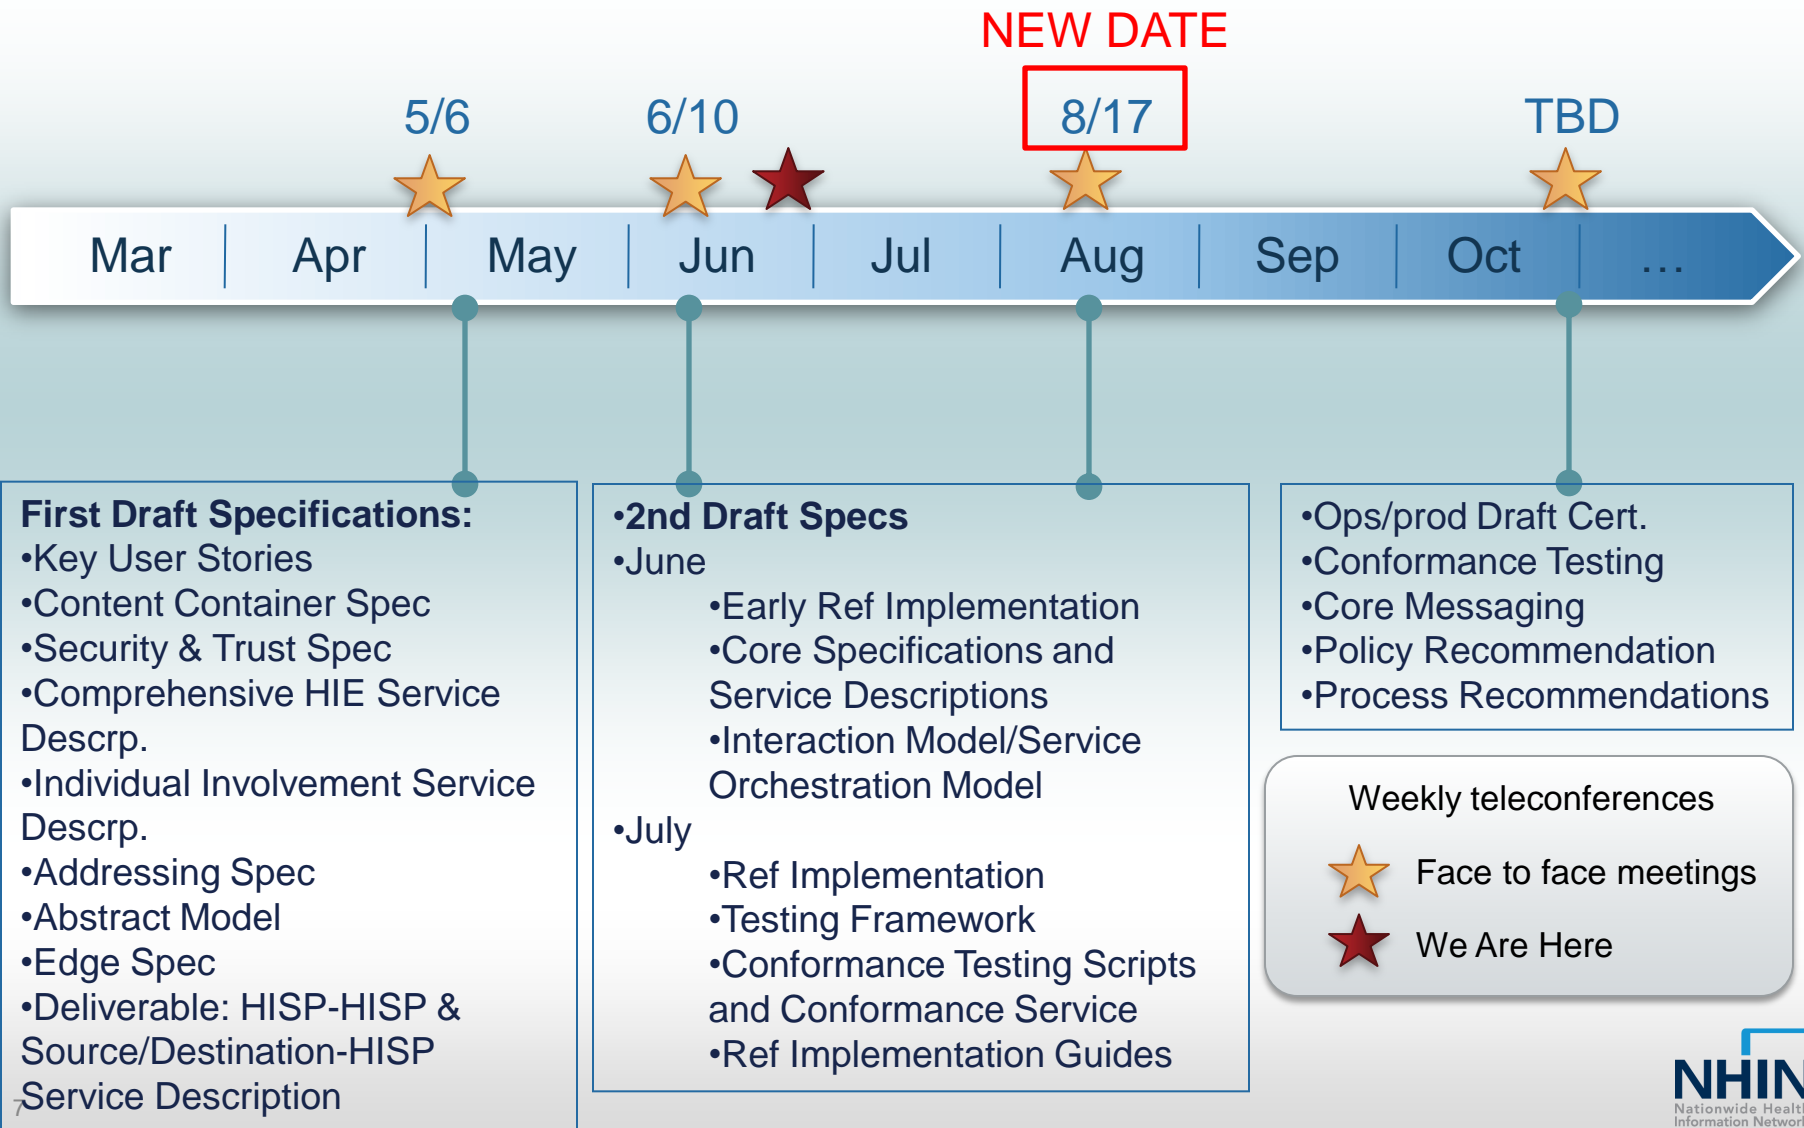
NEW DATE

5/6 6/10 8/17 TBD

Mar Apr May Jun Jul Aug Sep Oct …

First Draft Specifications:
•Key User Stories
•Content Container Spec
•Security & Trust Spec
•Comprehensive HIE Service Descrp.
•Individual Involvement Service Descrp.
•Addressing Spec
•Abstract Model
•Edge Spec
•Deliverable: HISP-HISP & Source/Destination-HISP Service Description

•2nd Draft Specs
•June
•Early Ref Implementation
•Core Specifications and Service Descriptions
•Interaction Model/Service Orchestration Model
•July
•Ref Implementation
•Testing Framework
•Conformance Testing Scripts and Conformance Service
•Ref Implementation Guides

•Ops/prod Draft Cert.
•Conformance Testing
•Core Messaging
•Policy Recommendation
•Process Recommendations

Weekly teleconferences
Face to face meetings
We Are Here

7

NHIN
Nationwide Healt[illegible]
Information Networ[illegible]